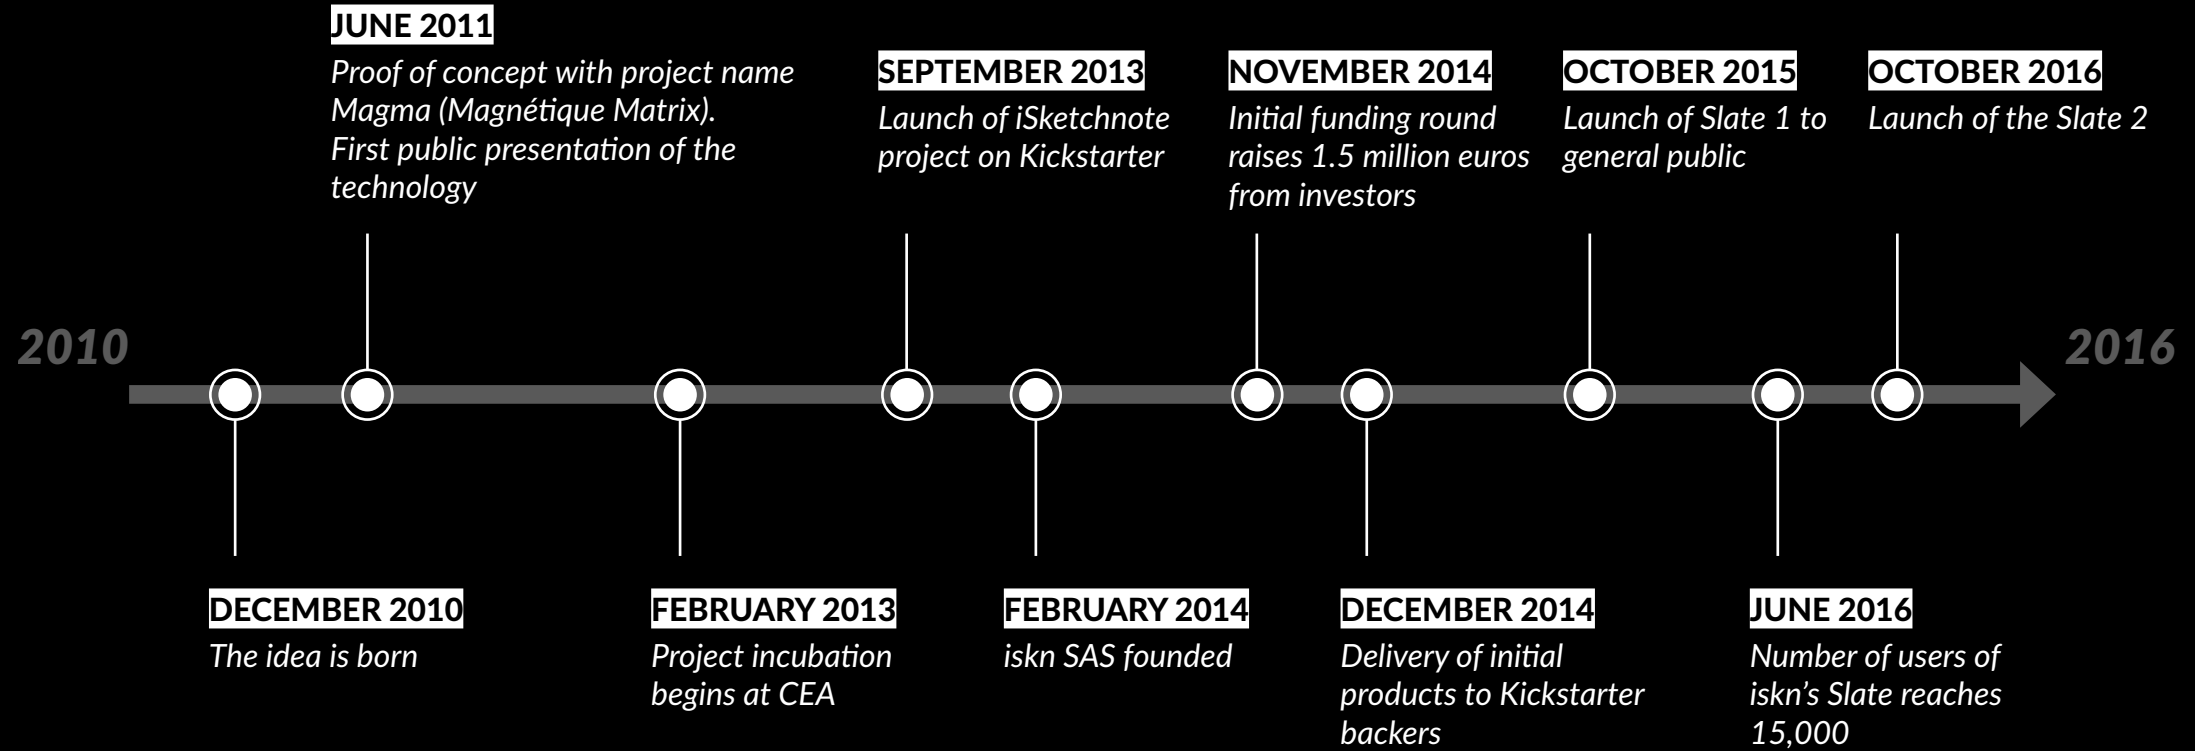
JUNE 2011
Proof of concept with project name Magma (Magnétique Matrix). First public presentation of the technology

SEPTEMBER 2013
Launch of iSketchnote project on Kickstarter

NOVEMBER 2014
Initial funding round raises 1.5 million euros from investors

OCTOBER 2015
Launch of Slate 1 to general public

OCTOBER 2016
Launch of the Slate 2

2010

2016

DECEMBER 2010
The idea is born

FEBRUARY 2013
Project incubation begins at CEA

FEBRUARY 2014
iskn SAS founded

DECEMBER 2014
Delivery of initial products to Kickstarter backers

JUNE 2016
Number of users of iskn's Slate reaches 15,000